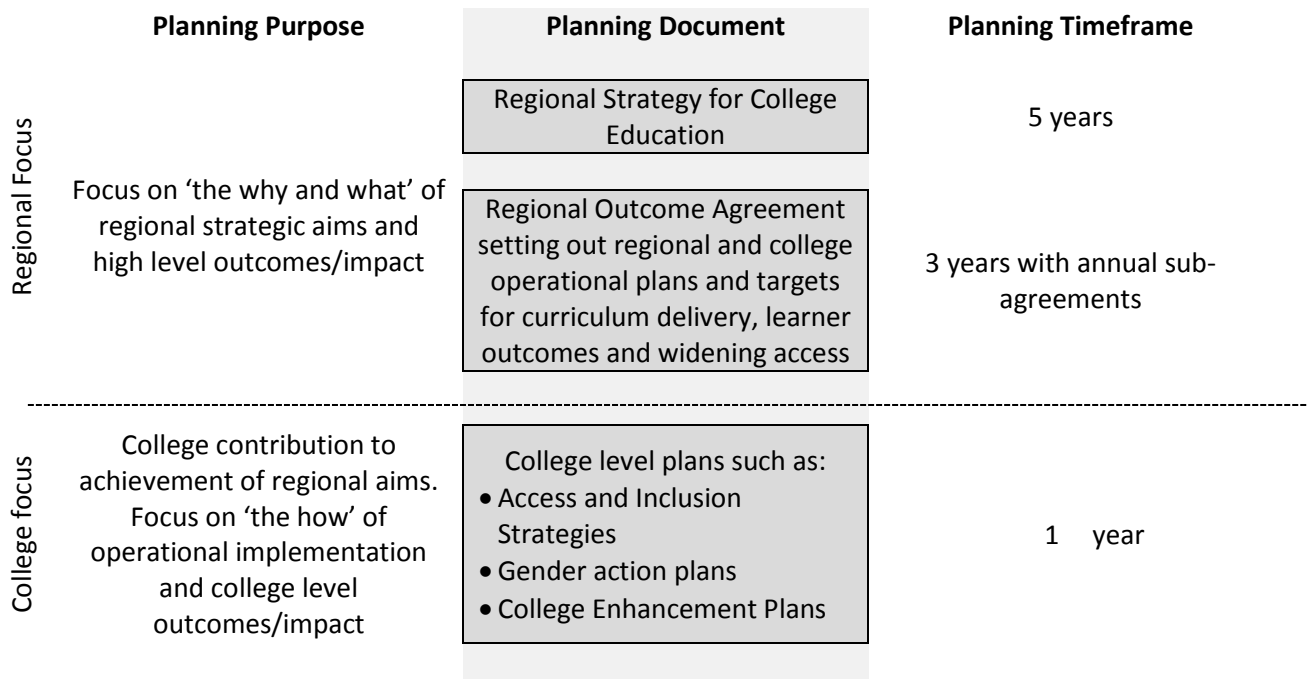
| | Planning Purpose | Planning Document | Planning Timeframe |
|---|---|---|---|
| Regional Focus | Focus on 'the why and what' of regional strategic aims and high level outcomes/impact | Regional Strategy for College Education | 5 years |
| | | Regional Outcome Agreement setting out regional and college operational plans and targets for curriculum delivery, learner outcomes and widening access | 3 years with annual sub-agreements |
| College focus | College contribution to achievement of regional aims. Focus on 'the how' of operational implementation and college level outcomes/impact | College level plans such as: • Access and Inclusion Strategies • Gender action plans • College Enhancement Plans | 1 year |